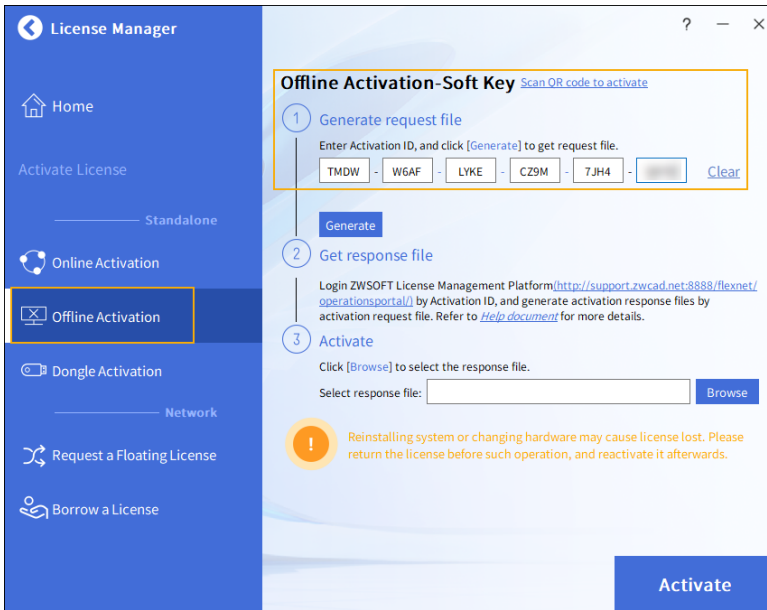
License Manager

Home

Activate License

Standalone

Online Activation

Offline Activation

Dongle Activation

Network

Request a Floating License

Borrow a License

? — ✕

Offline Activation-Soft Key Scan QR code to activate

1 Generate request file

Enter Activation ID, and click [Generate] to get request file.

TMDW - W6AF - LYKE - CZ9M - 7JH4 - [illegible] Clear

Generate

2 Get response file

Login ZWSOFT License Management Platform(http://support.zwcad.net:8888/flexnet/operationsportal/) by Activation ID, and generate activation response files by activation request file. Refer to Help document for more details.

3 Activate

Click [Browse] to select the response file.

Select response file: Browse

!

Reinstalling system or changing hardware may cause license lost. Please return the license before such operation, and reactivate it afterwards.

Activate